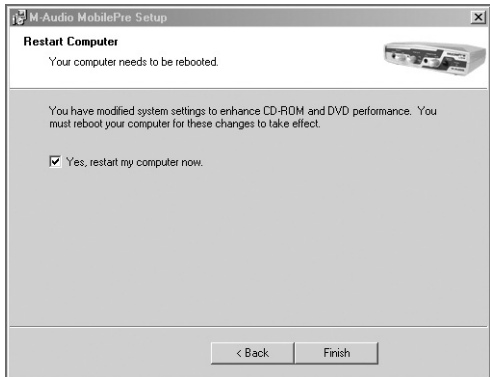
M-Audio MobilePre Setup

Restart Computer

Your computer needs to be rebooted.

You have modified system settings to enhance CD-ROM and DVD performance. You must reboot your computer for these changes to take effect.

Yes, restart my computer now.

< Back

Finish